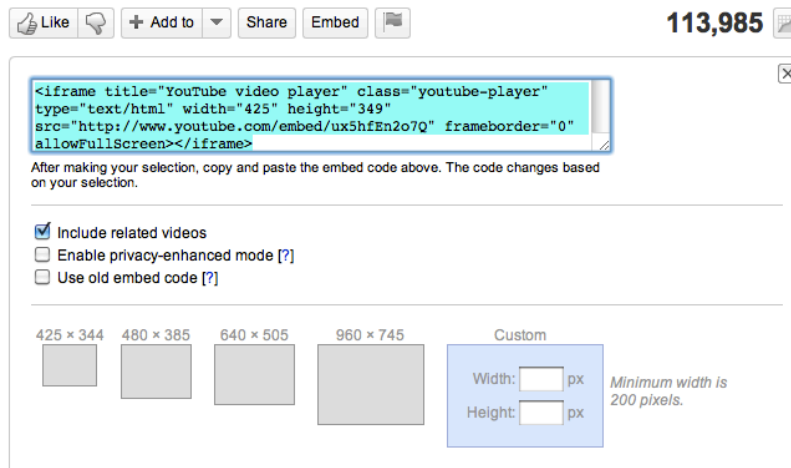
Like | + Add to | Share | Embed

113,985

<iframe title="YouTube video player" class="youtube-player" type="text/html" width="425" height="349" src="http://www.youtube.com/embed/ux5hfEn2o7Q" frameborder="0" allowFullScreen></iframe>

After making your selection, copy and paste the embed code above. The code changes based on your selection.

Include related videos
Enable privacy-enhanced mode [?]
Use old embed code [?]

425 × 344
480 × 385
640 × 505
960 × 745
Custom

Width: px
Height: px

Minimum width is 200 pixels.